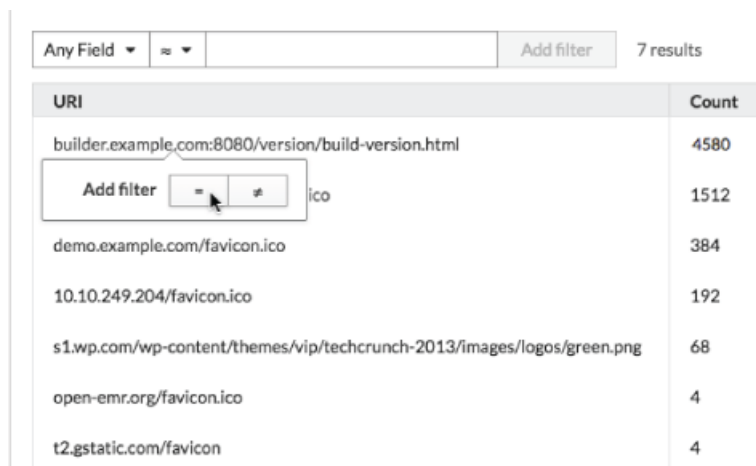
Any Field ▾ | ≈ ▾ | Add filter | 7 results

| URI | Count |
|---|---|
| builder.example.com:8080/version/build-version.html | 4580 |
| Add filter = ≠ ico | 1512 |
| demo.example.com/favicon.ico | 384 |
| 10.10.249.204/favicon.ico | 192 |
| s1.wp.com/wp-content/themes/vip/techcrunch-2013/images/logos/green.png | 68 |
| open-emr.org/favicon.ico | 4 |
| t2.gstatic.com/favicon | 4 |